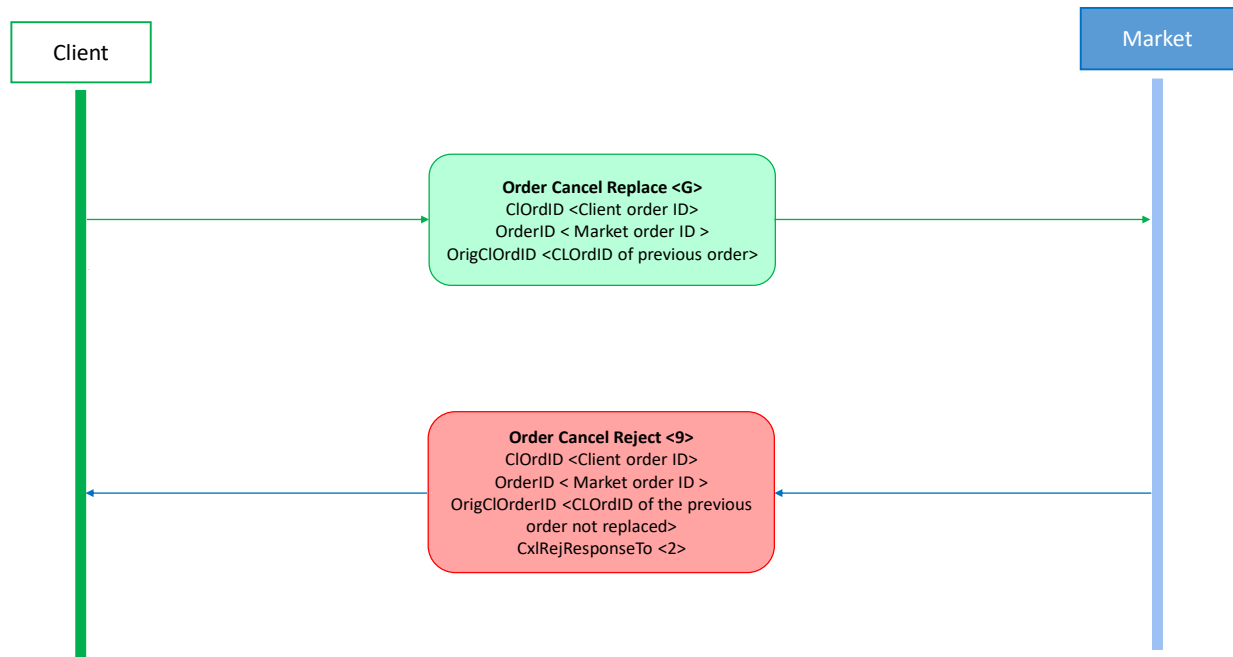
Client

Market

**Order Cancel Replace <G>**
ClOrdID <Client order ID>
OrderID < Market order ID >
OrigClOrdID <CLOrdID of previous order>

**Order Cancel Reject <9>**
ClOrdID <Client order ID>
OrderID < Market order ID >
OrigClOrderID <CLOrdID of the previous order not replaced>
CxlRejResponseTo <2>